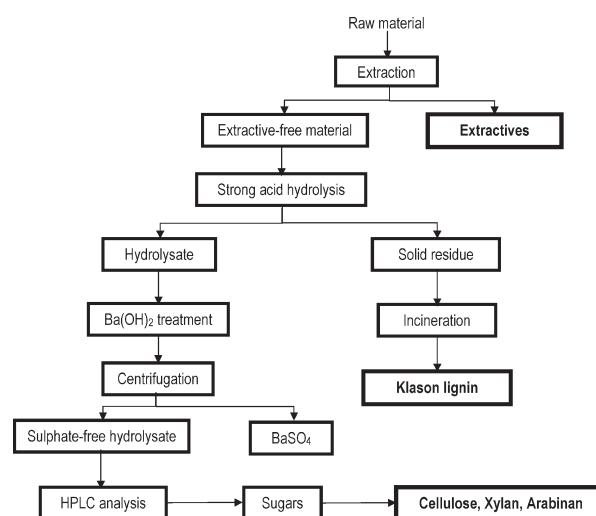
Raw material

Extraction

Extractive-free material

Extractives

Strong acid hydrolysis

Hydrolysate

Solid residue

$Ba(OH)_2$ treatment

Incineration

Centrifugation

Klason lignin

Sulphate-free hydrolysate

$BaSO_4$

HPLC analysis

Sugars

Cellulose, Xylan, Arabinan